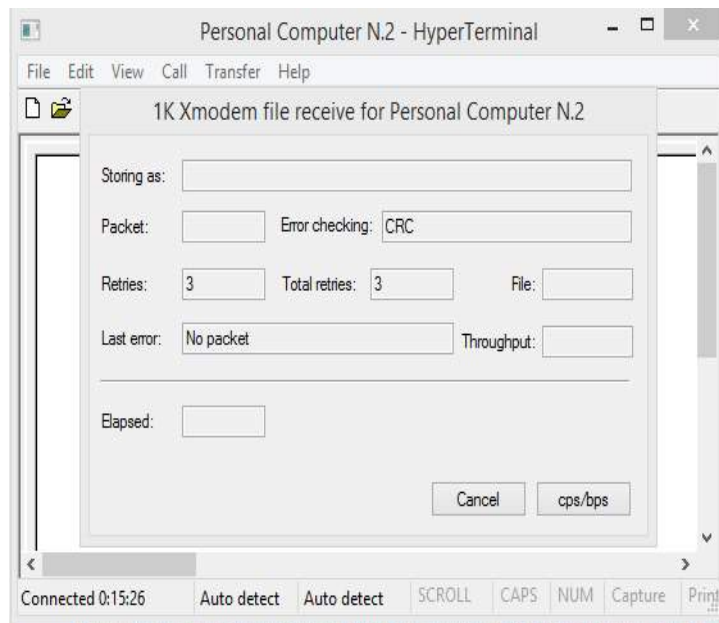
Personal Computer N.2 - HyperTerminal

File Edit View Call Transfer Help

1K Xmodem file receive for Personal Computer N.2

Storing as:

Packet:

Error checking: CRC

Retries: 3

Total retries: 3

File:

Last error: No packet

Throughput:

Elapsed:

Cancel

cps/bps

Connected 0:15:26 | Auto detect | Auto detect | SCROLL | CAPS | NUM | Capture | Print